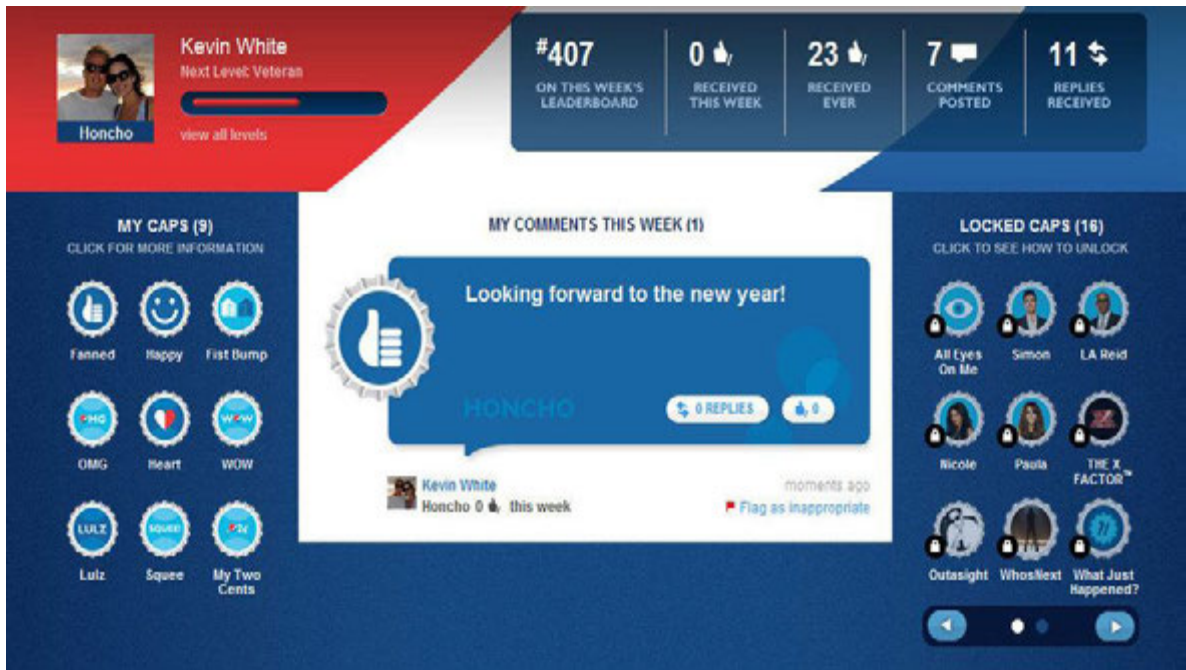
Honcho

Kevin White
Next Level: Veteran
view all levels

#407
ON THIS WEEK'S LEADERBOARD

0
RECEIVED THIS WEEK

23
RECEIVED EVER

7
COMMENTS POSTED

11
REPLIES RECEIVED

MY CAPS (9)
CLICK FOR MORE INFORMATION

Fanned
Happy
Fist Bump
OMG
Heart
WOW
LULZ
Lulz
SQUEE
Squee
My Two Cents

MY COMMENTS THIS WEEK (1)

Looking forward to the new year!

HONCHO

0 REPLIES
0

Kevin White
Honcho 0 this week
moments ago
Flag as inappropriate

LOCKED CAPS (16)
CLICK TO SEE HOW TO UNLOCK

All Eyes On Me
Simon
LA Reid
Nicole
Paula
THE X FACTOR
Outasight
WhosNext
What Just Happened?